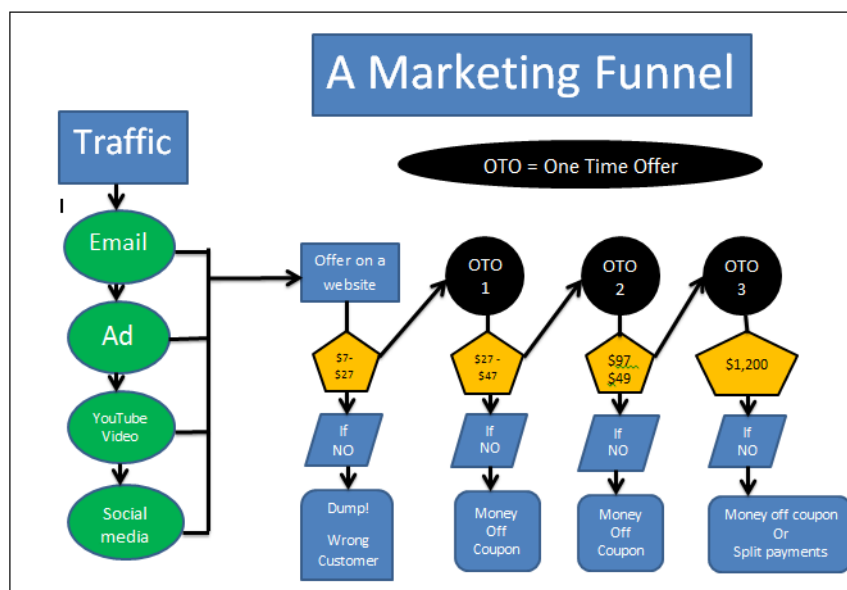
A Marketing Funnel

Traffic

OTO = One Time Offer

Email

Ad

YouTube Video

Social media

Offer on a website

$7-$27

If NO

Dump! Wrong Customer

OTO 1

$27 - $47

If NO

Money Off Coupon

OTO 2

$97 $49

If NO

Money Off Coupon

OTO 3

$1,200

If NO

Money off coupon Or Split payments